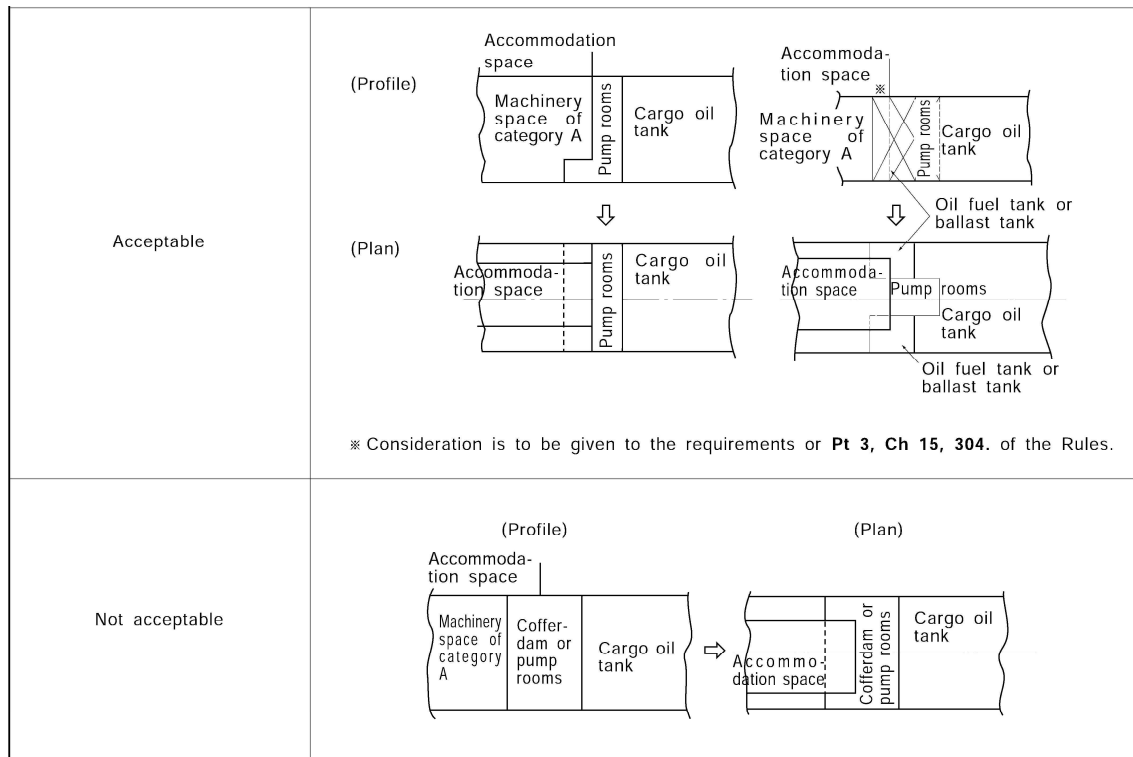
| | |
|---|---|
| Acceptable | (Profile) Accommodation space Machinery space of category A Pump rooms Cargo oil tank Accommodation space ※ Machinery space of category A Pump rooms Cargo oil tank Oil fuel tank or ballast tank (Plan) Accommodation space Pump rooms Cargo oil tank Accommodation space Pump rooms Cargo oil tank Oil fuel tank or ballast tank ※ Consideration is to be given to the requirements or **Pt 3, Ch 15, 304.** of the Rules. |
| Not acceptable | (Profile) Accommodation space Machinery space of category A Cofferdam or pump rooms Cargo oil tank (Plan) Accommodation space Cofferdam or pump rooms Cargo oil tank |